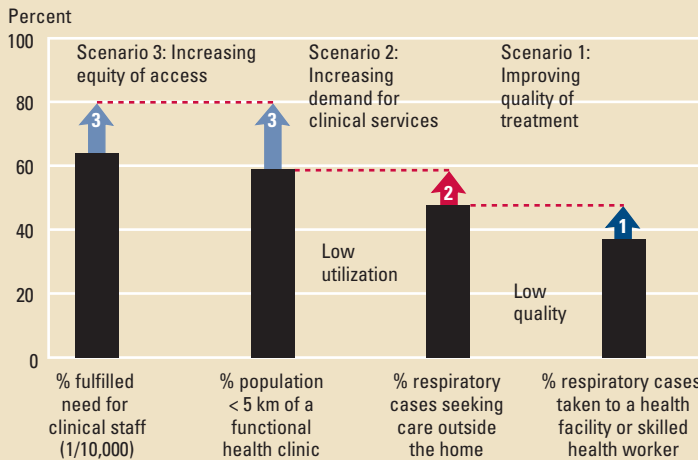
Percent

100

80

60

40

20

0

Scenario 3: Increasing equity of access

Scenario 2: Increasing demand for clinical services

Scenario 1: Improving quality of treatment

3

3

2

1

Low utilization

Low quality

% fulfilled need for clinical staff (1/10,000)

% population < 5 km of a functional health clinic

% respiratory cases seeking care outside the home

% respiratory cases taken to a health facility or skilled health worker